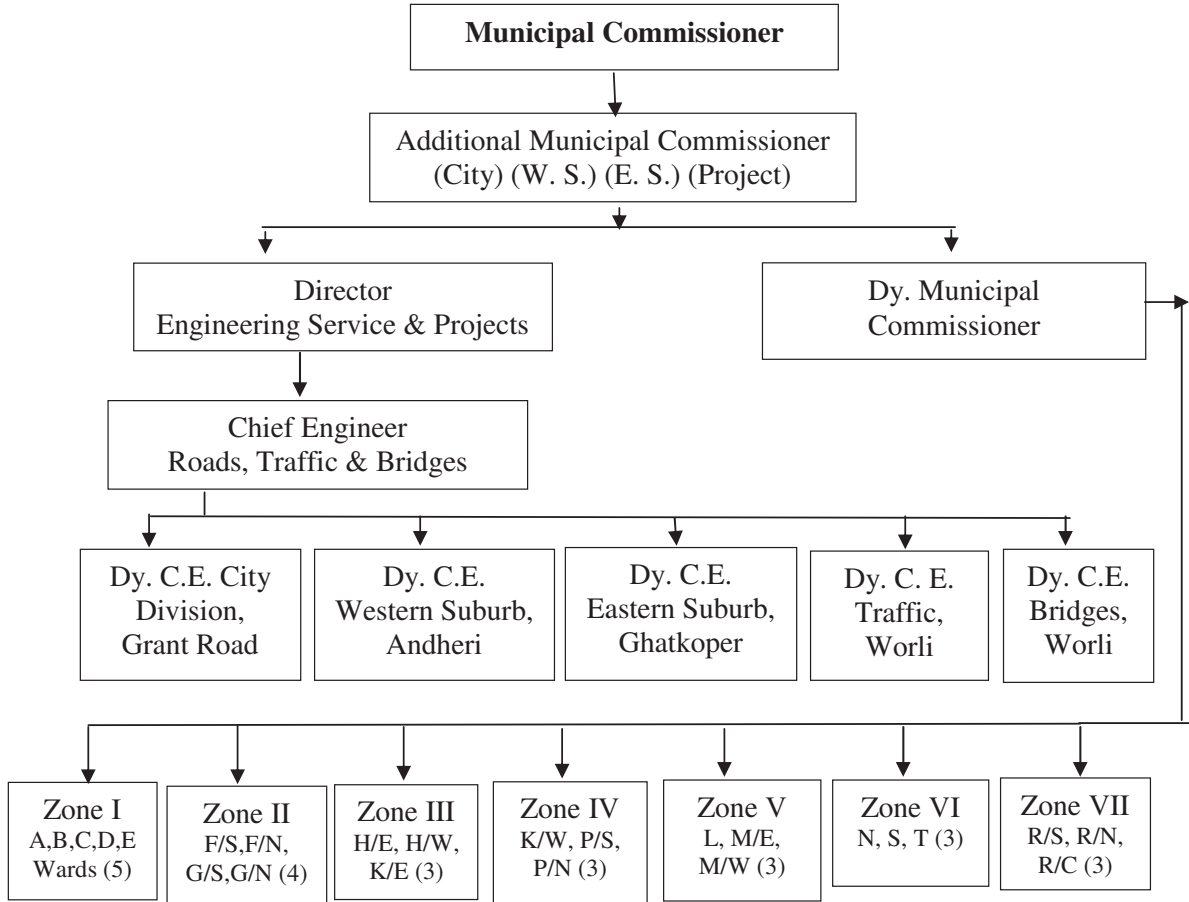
**Municipal Commissioner**

Additional Municipal Commissioner (City) (W. S.) (E. S.) (Project)

Director
Engineering Service & Projects

Dy. Municipal Commissioner

Chief Engineer
Roads, Traffic & Bridges

Dy. C.E. City Division, Grant Road

Dy. C.E. Western Suburb, Andheri

Dy. C.E. Eastern Suburb, Ghatkoper

Dy. C. E. Traffic, Worli

Dy. C.E. Bridges, Worli

Zone I
A,B,C,D,E Wards (5)

Zone II
F/S,F/N, G/S,G/N (4)

Zone III
H/E, H/W, K/E (3)

Zone IV
K/W, P/S, P/N (3)

Zone V
L, M/E, M/W (3)

Zone VI
N, S, T (3)

Zone VII
R/S, R/N, R/C (3)